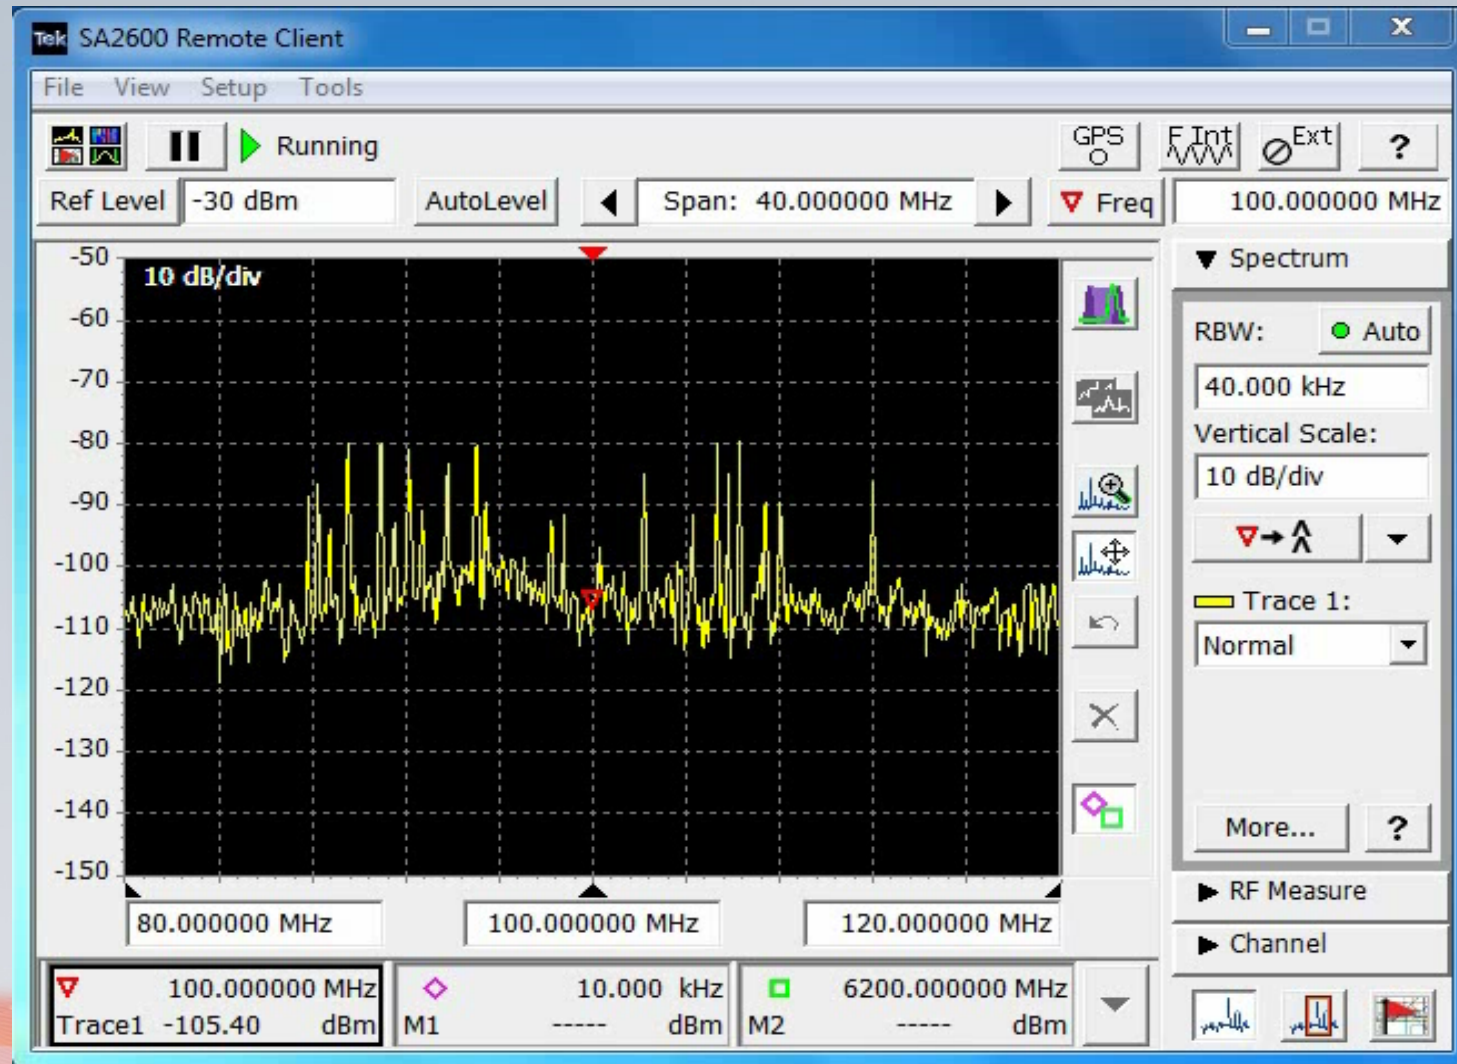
Tek SA2600 Remote Client

File View Setup Tools

Running

GPS

F Int

Ext

?

Ref Level -30 dBm AutoLevel Span: 40.000000 MHz Freq 100.000000 MHz

-50
-60
-70
-80
-90
-100
-110
-120
-130
-140
-150

10 dB/div

80.000000 MHz 100.000000 MHz 120.000000 MHz

▼ Spectrum

RBW: Auto

40.000 kHz

Vertical Scale:

10 dB/div

Trace 1:

Normal

More... ?

▶ RF Measure

▶ Channel

100.000000 MHz
Trace1 -105.40 dBm

10.000 kHz
M1 ----- dBm

6200.000000 MHz
M2 ----- dBm